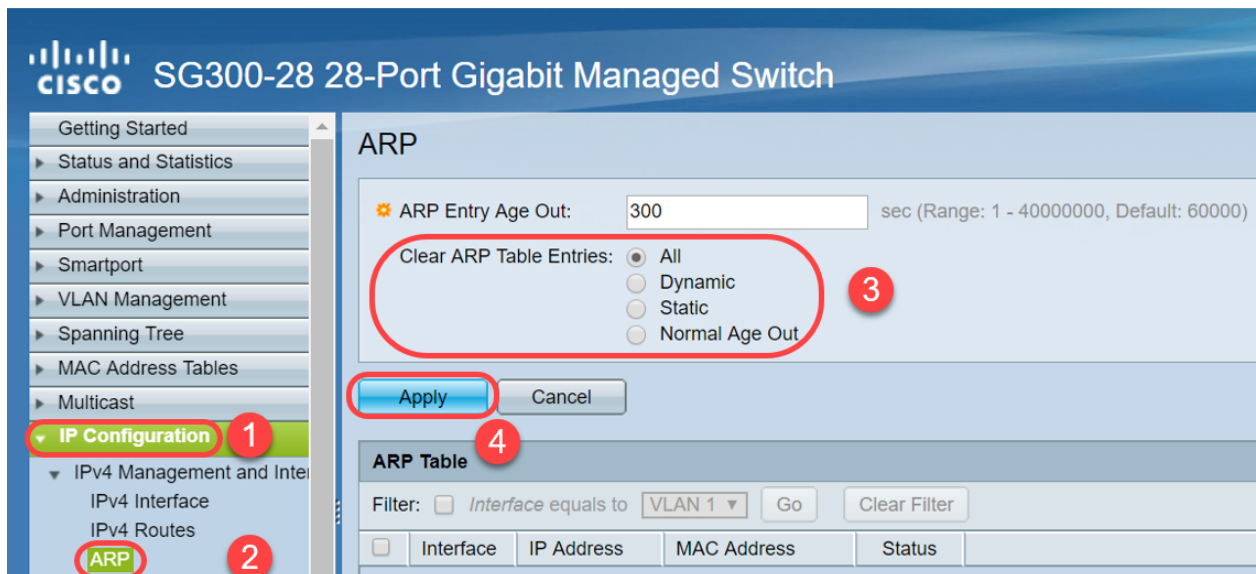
cisco SG300-28 28-Port Gigabit Managed Switch

Getting Started
Status and Statistics
Administration
Port Management
Smartport
VLAN Management
Spanning Tree
MAC Address Tables
Multicast
IP Configuration 1
IPv4 Management and Inter
IPv4 Interface
IPv4 Routes
ARP 2

ARP

ARP Entry Age Out: 300 sec (Range: 1 - 40000000, Default: 60000)

Clear ARP Table Entries: All
Dynamic
Static
Normal Age Out

3

Apply Cancel

4

ARP Table

Filter: Interface equals to VLAN 1 Go Clear Filter

| | Interface | IP Address | MAC Address | Status |
|---|---|---|---|---|